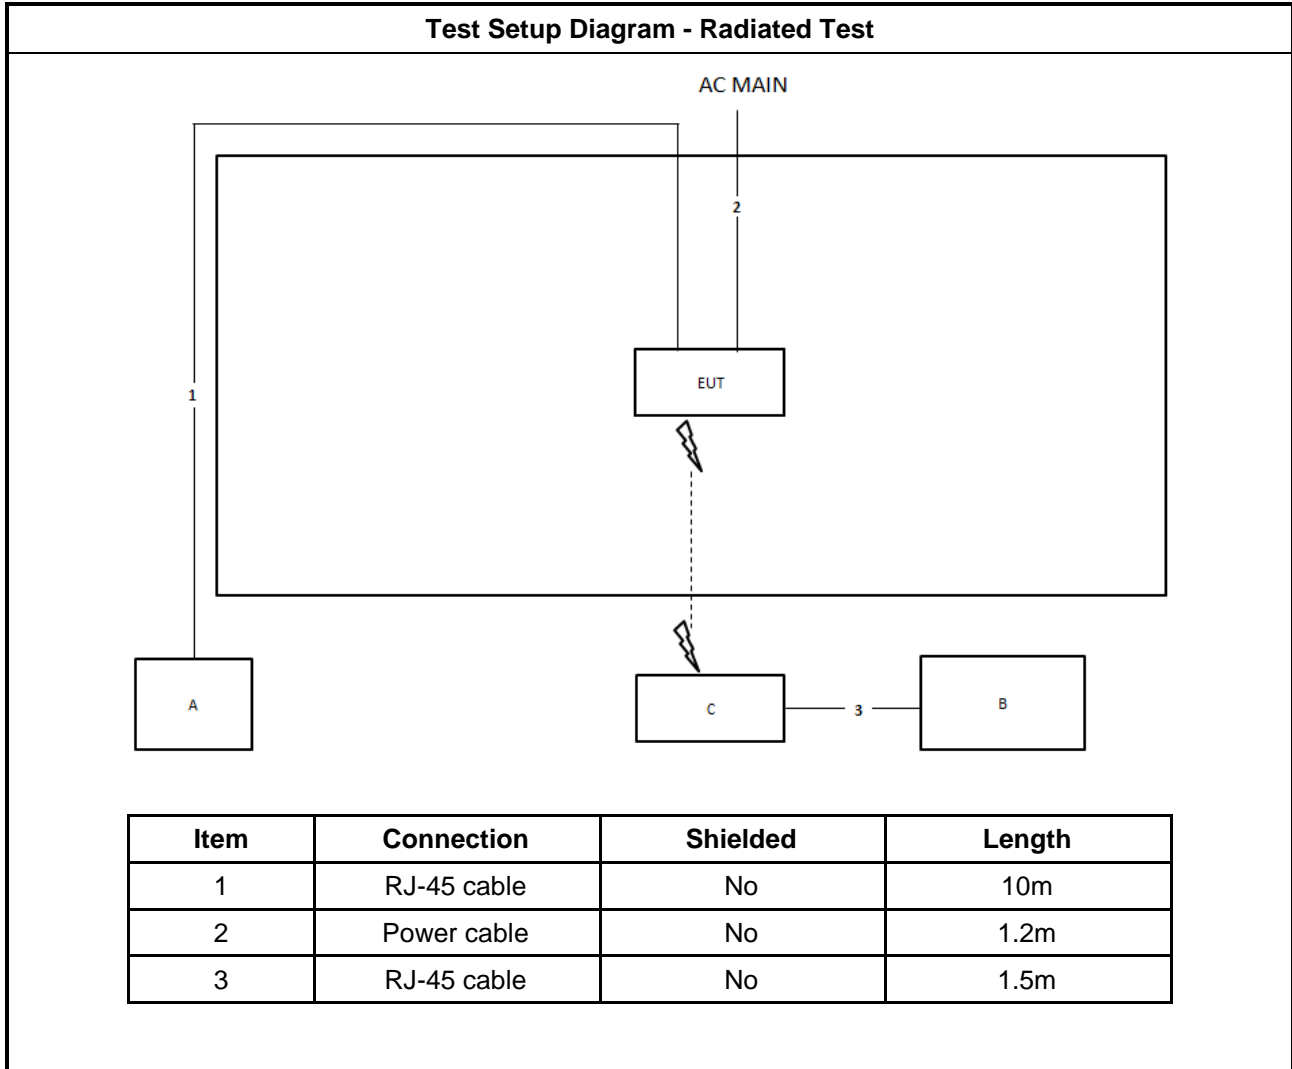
Test Setup Diagram - Radiated Test

AC MAIN

2

1

EUT

A

C

3

B

| Item | Connection | Shielded | Length |
|---|---|---|---|
| 1 | RJ-45 cable | No | 10m |
| 2 | Power cable | No | 1.2m |
| 3 | RJ-45 cable | No | 1.5m |